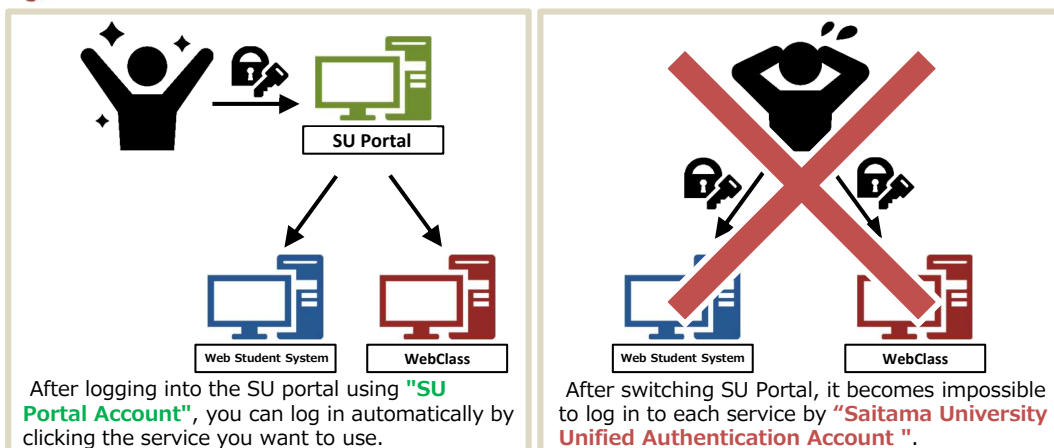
SU Portal

Web Student System

WebClass

After logging into the SU portal using "SU Portal Account", you can log in automatically by clicking the service you want to use.

Web Student System

WebClass

After switching SU Portal, it becomes impossible to log in to each service by “Saitama University Unified Authentication Account ".